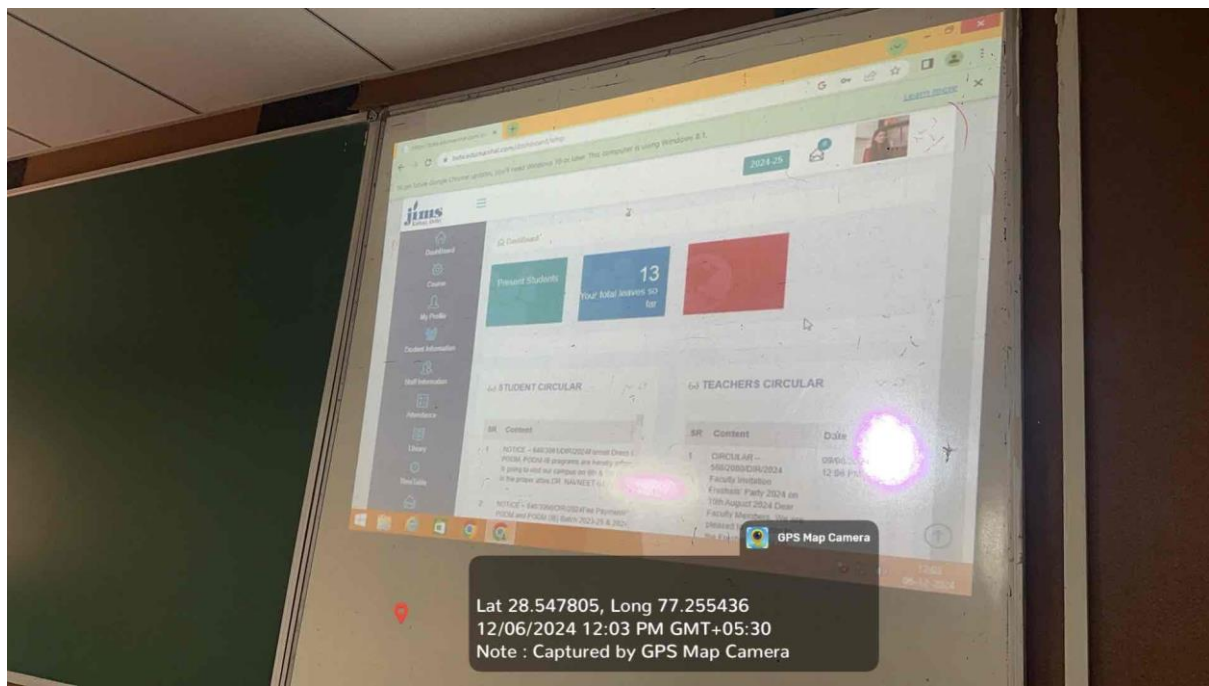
Learn more

To get future Google Chrome updates, you'll need Windows 10 or later. This computer is using Windows 8.1.

2024-25

jims

Dashboard

Course

My Profile

Student Information

Staff Information

Attendance

Library

Time Table

Dashboard

Present Students

13
Your total leaves so far

STUDENT CIRCULAR

SR Content

1 NOTICE – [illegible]

2 NOTICE – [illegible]

TEACHERS CIRCULAR

SR Content Date

1 CIRCULAR – 566/2080/DIR/2024 Faculty Invitation Freshers' Party 2024 on 10th August 2024 Dear Faculty Members, You are pleased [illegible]

GPS Map Camera

Lat 28.547805, Long 77.255436
12/06/2024 12:03 PM GMT+05:30
Note : Captured by GPS Map Camera